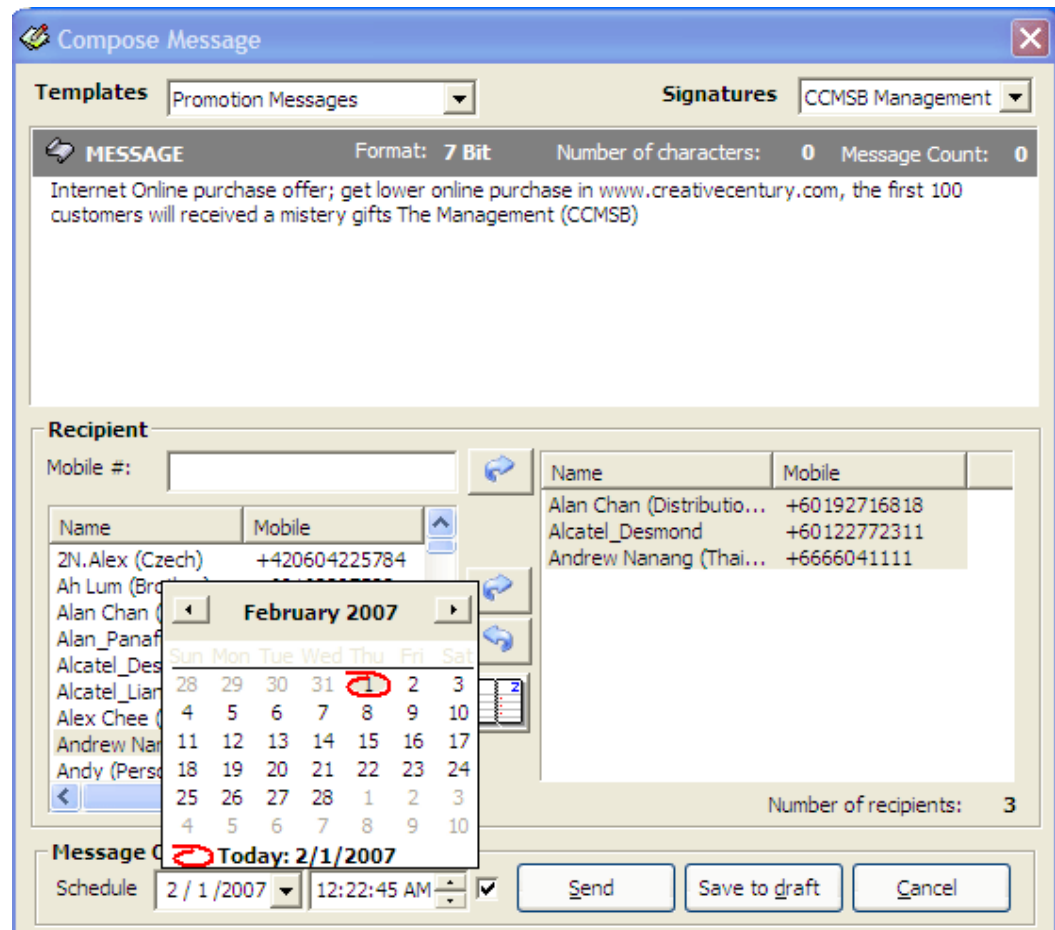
Compose Message

Templates Promotion Messages

Signatures CCMSB Management

MESSAGE Format: 7 Bit Number of characters: 0 Message Count: 0

Internet Online purchase offer; get lower online purchase in www.creativecentury.com, the first 100 customers will received a mistery gifts The Management (CCMSB)

Recipient

Mobile #:

| Name | Mobile |
|---|---|
| 2N.Alex (Czech) | +420604225784 |
| Ah Lum (Bro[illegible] | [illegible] |
| Alan Chan ( | |
| Alan_Panaf | |
| Alcatel_Des | |
| Alcatel_Lian | |
| Alex Chee ( | |
| Andrew Nar | |
| Andy (Pers | |

February 2007

| Sun | Mon | Tue | Wed | Thu | Fri | Sat |
|---|---|---|---|---|---|---|
| 28 | 29 | 30 | 31 | 1 | 2 | 3 |
| 4 | 5 | 6 | 7 | 8 | 9 | 10 |
| 11 | 12 | 13 | 14 | 15 | 16 | 17 |
| 18 | 19 | 20 | 21 | 22 | 23 | 24 |
| 25 | 26 | 27 | 28 | 1 | 2 | 3 |
| 4 | 5 | 6 | 7 | 8 | 9 | 10 |

Today: 2/1/2007

| Name | Mobile |
|---|---|
| Alan Chan (Distributio... | +60192716818 |
| Alcatel_Desmond | +60122772311 |
| Andrew Nanang (Thai... | +6666041111 |

Number of recipients: 3

Message O

Schedule 2 / 1 /2007 12:22:45 AM

Send Save to draft Cancel